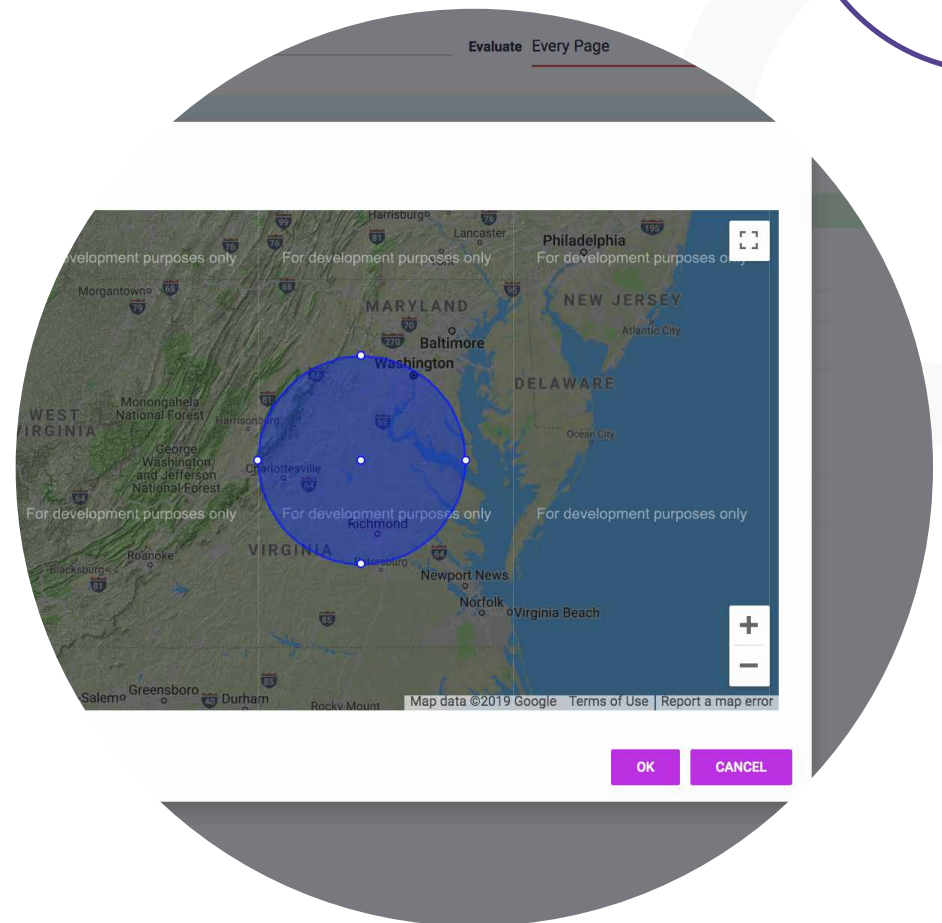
Evaluate Every Page

Harrisburg
Lancaster
Philadelphia
velopment purposes only
For development purposes only
For development purposes only
Morgantown
MARYLAND
NEW JERSEY
Atlantic City
Baltimore
Washington
WEST VIRGINIA
Monongahela National Forest
Harrisonburg
DELAWARE
Ocean City
George Washington and Jefferson National Forest
Charlottesville
For development purposes only
For development purposes only
For development purposes only
Richmond
VIRGINIA
Roanoke
Blacksburg
Petersburg
Newport News
Norfolk
Virginia Beach
Salem
Greensboro
Durham
Rocky Mount
Map data ©2019 Google
Terms of Use
Report a map error
+
−

OK
CANCEL